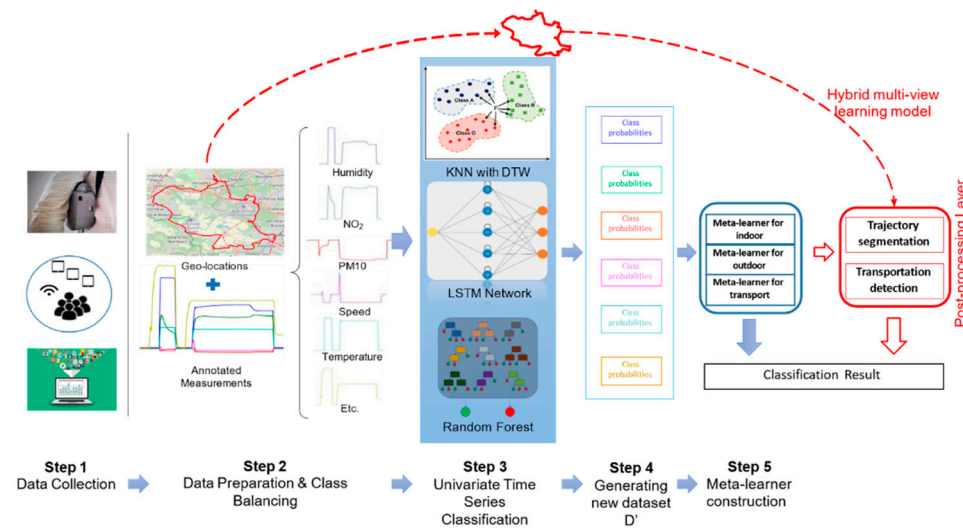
Hybrid multi-view learning model

Geo-locations

Annotated Measurements

Humidity

$NO_2$

PM10

Speed

Temperature

Etc.

Class A

Class B

Class C

KNN with DTW

LSTM Network

Random Forest

Class probabilities

Class probabilities

Class probabilities

Class probabilities

Class probabilities

Class probabilities

Meta-learner for indoor

Meta-learner for outdoor

Meta-learner for transport

Trajectory segmentation

Transportation detection

Post-processing Layer

Classification Result

Step 1
Data Collection

Step 2
Data Preparation & Class Balancing

Step 3
Univariate Time Series Classification

Step 4
Generating new dataset D'

Step 5
Meta-learner construction